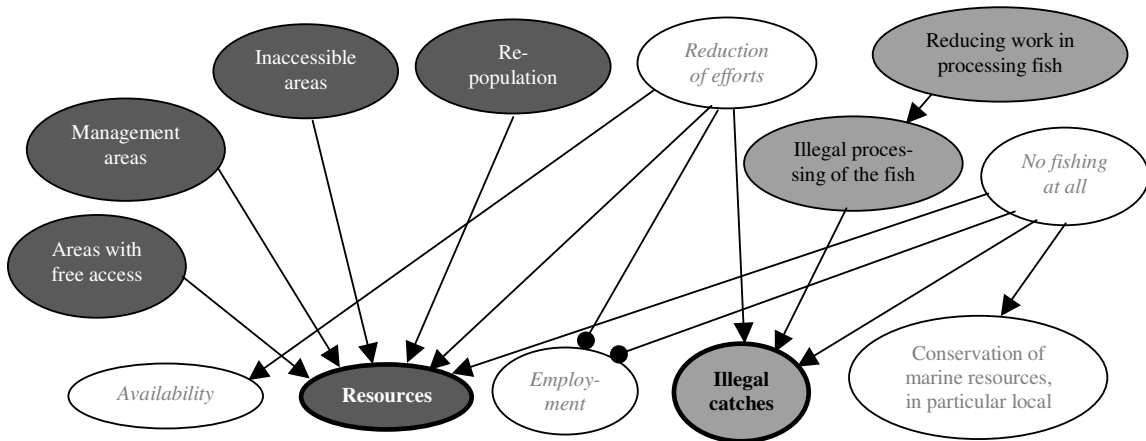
Inaccessible areas

Re-population

Reduction of efforts

Reducing work in processing fish

Management areas

Illegal processing of the fish

No fishing at all

Areas with free access

Availability

Resources

Employment

Illegal catches

Conservation of marine resources, in particular local